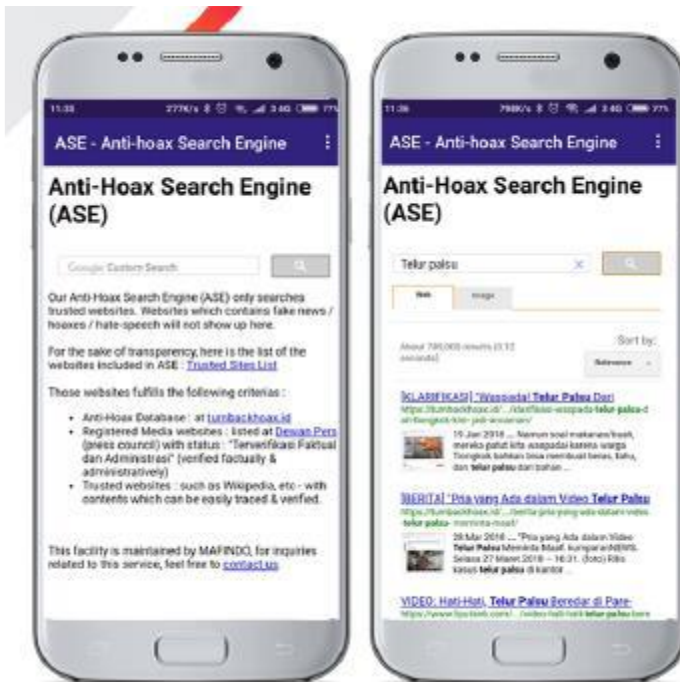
11:33 277K/s 3.4G 77%

ASE - Anti-hoax Search Engine

Anti-Hoax Search Engine (ASE)

Google Custom Search

Our Anti-Hoax Search Engine (ASE) only searches trusted websites. Websites which contains fake news / hoaxes / hate-speech will not show up here.

For the sake of transparency, here is the list of the websites included in ASE : Trusted Sites List

Those websites fulfills the following criterias :

- Anti-Hoax Database : at turnbackhoax.id
- Registered Media websites : listed at Dewan Pers (press council) with status : "Terverifikasi Faktual dan Administrasi" (verified factually & administratively)
- Trusted websites : such as Wikipedia, etc - with contents which can be easily traced & verified.

This facility is maintained by MAFINDO, for inquiries related to this service, feel free to contact us.

11:36 798K/s 3.4G 77%

ASE - Anti-hoax Search Engine

Anti-Hoax Search Engine (ASE)

Telur palsu

Web Image

About 790,000 results (0.12 seconds)

Sort by: Relevance

[KLARIFIKASI] "Waspada! Telur Palsu Dari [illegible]
https://turnbackhoax.id/.../klarifikasi-waspada-telur-palsu-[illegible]
19 Jan 2018 ... Namun soal makanan/fresh, mereka patut kita waspadai karena warga Tiongkok bahkan bisa membuat beras, tahu, dan telur palsu dan bahan ...

[BERITA] "Pria yang Ada dalam Video Telur Palsu
https://turnbackhoax.id/.../berita-pria-yang-ada-dalam-video-telur-palsu-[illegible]
28 Mar 2018 ... "Pria yang Ada dalam Video Telur Palsu Meminta Maaf. kumparanNEWS. Selasa 27 Maret 2018 – 16:31. (foto) Ribi kasus telur palsu di kantor ...

VIDEO: Hati-Hati, Telur Palsu Beredar di Pare-
https://www.liputan6.com/.../video-hati-hati-telur-palsu-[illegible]